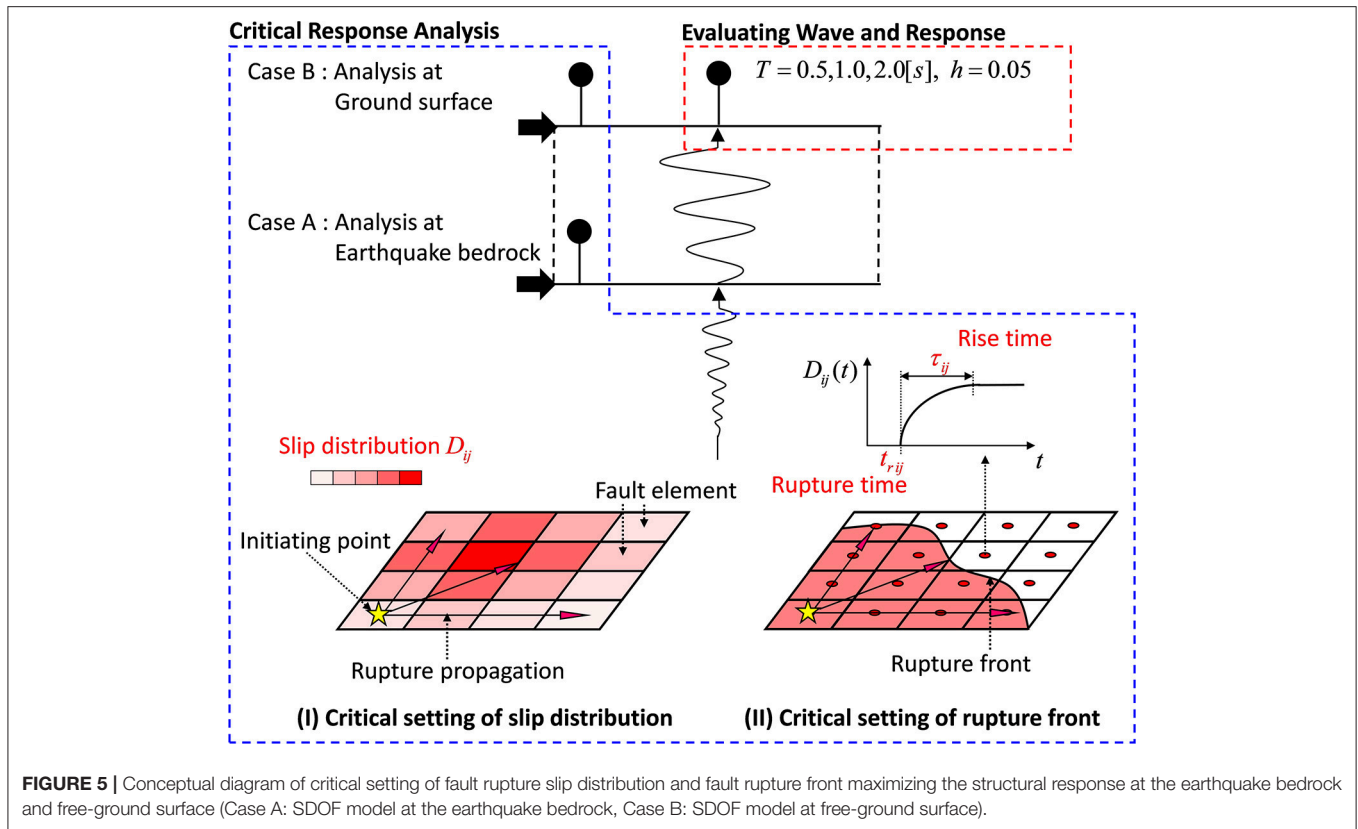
Critical Response Analysis

Evaluating Wave and Response

Case B : Analysis at Ground surface

$T = 0.5, 1.0, 2.0[s],\ h = 0.05$

Case A : Analysis at Earthquake bedrock

Rise time

$D_{ij}(t)$

$\tau_{ij}$

Slip distribution $D_{ij}$

$t_{rij}$

$t$

Rupture time

Fault element

Initiating point

Rupture propagation

Rupture front

(I) Critical setting of slip distribution

(II) Critical setting of rupture front

FIGURE 5 | Conceptual diagram of critical setting of fault rupture slip distribution and fault rupture front maximizing the structural response at the earthquake bedrock and free-ground surface (Case A: SDOF model at the earthquake bedrock, Case B: SDOF model at free-ground surface).